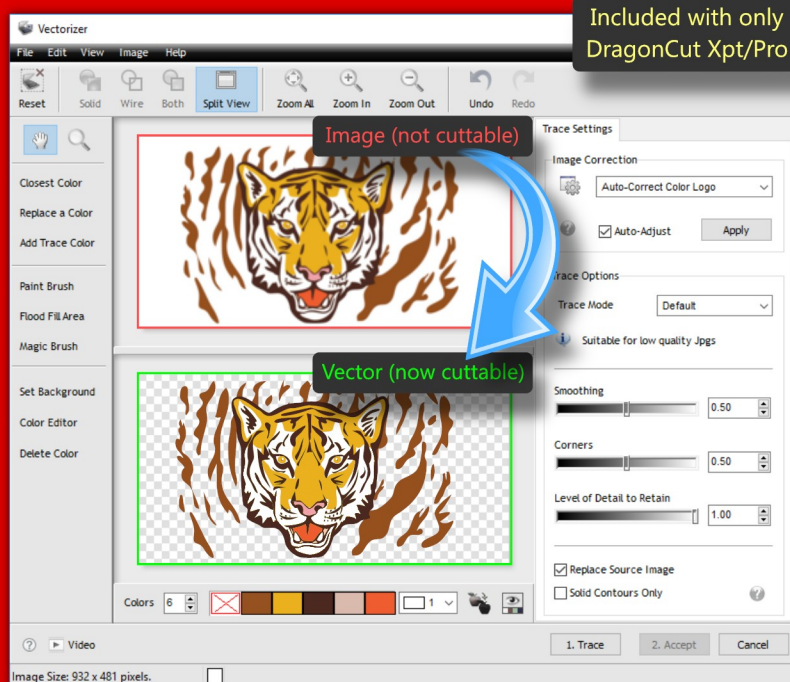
Vectorizer

Included with only DragonCut Xpt/Pro

File Edit View Image Help

Reset Solid Wire Both Split View Zoom All Zoom In Zoom Out Undo Redo

Image (not cuttable)

Vector (now cuttable)

Closest Color
Replace a Color
Add Trace Color

Paint Brush
Flood Fill Area
Magic Brush

Set Background
Color Editor
Delete Color

Trace Settings

Image Correction

Auto-Correct Color Logo

Auto-Adjust

Apply

Trace Options

Trace Mode Default

Suitable for low quality Jpgs

Smoothing 0.50

Corners 0.50

Level of Detail to Retain 1.00

Replace Source Image

Solid Contours Only

Colors 6

1

Video

1. Trace 2. Accept Cancel

Image Size: 932 x 481 pixels.